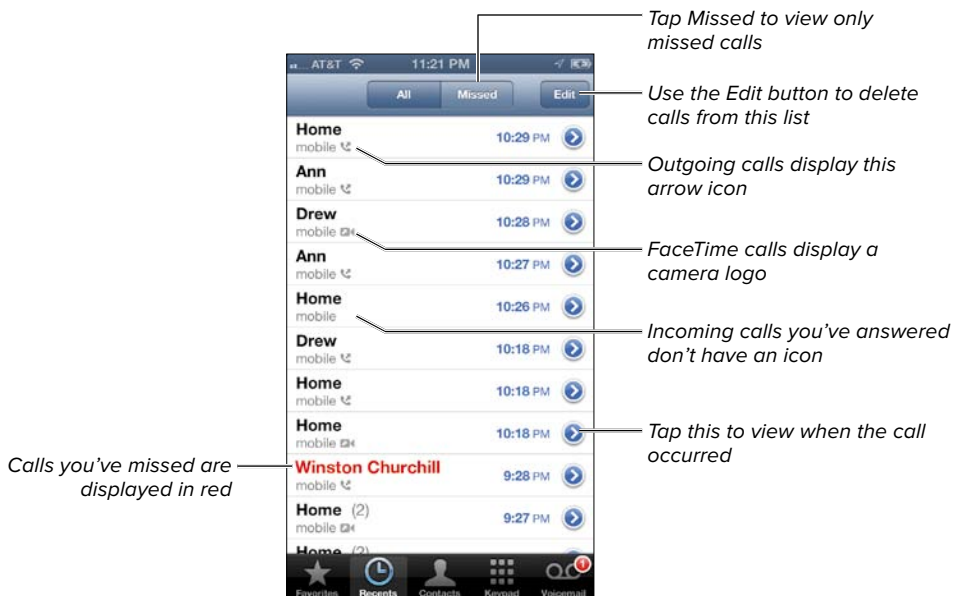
Tap Missed to view only missed calls

Use the Edit button to delete calls from this list

Outgoing calls display this arrow icon

FaceTime calls display a camera logo

Incoming calls you've answered don't have an icon

Tap this to view when the call occurred

Calls you've missed are displayed in red

AT&T 11:21 PM

All Missed Edit

Home mobile 10:29 PM

Ann mobile 10:29 PM

Drew mobile 10:28 PM

Ann mobile 10:27 PM

Home mobile 10:26 PM

Drew mobile 10:18 PM

Home mobile 10:18 PM

Home mobile 10:18 PM

Winston Churchill mobile 9:28 PM

Home (2) mobile 9:27 PM

Home (2)

Favorites Recents Contacts Keypad Voicemail 1